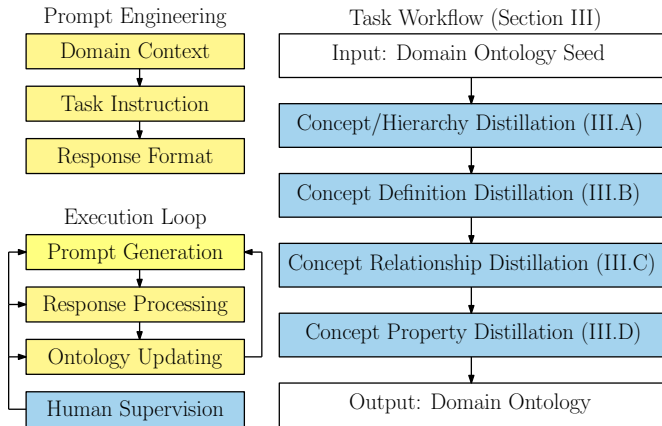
Prompt Engineering

Domain Context

Task Instruction

Response Format

Execution Loop

Prompt Generation

Response Processing

Ontology Updating

Human Supervision

Task Workflow (Section III)

Input: Domain Ontology Seed

Concept/Hierarchy Distillation (III.A)

Concept Definition Distillation (III.B)

Concept Relationship Distillation (III.C)

Concept Property Distillation (III.D)

Output: Domain Ontology